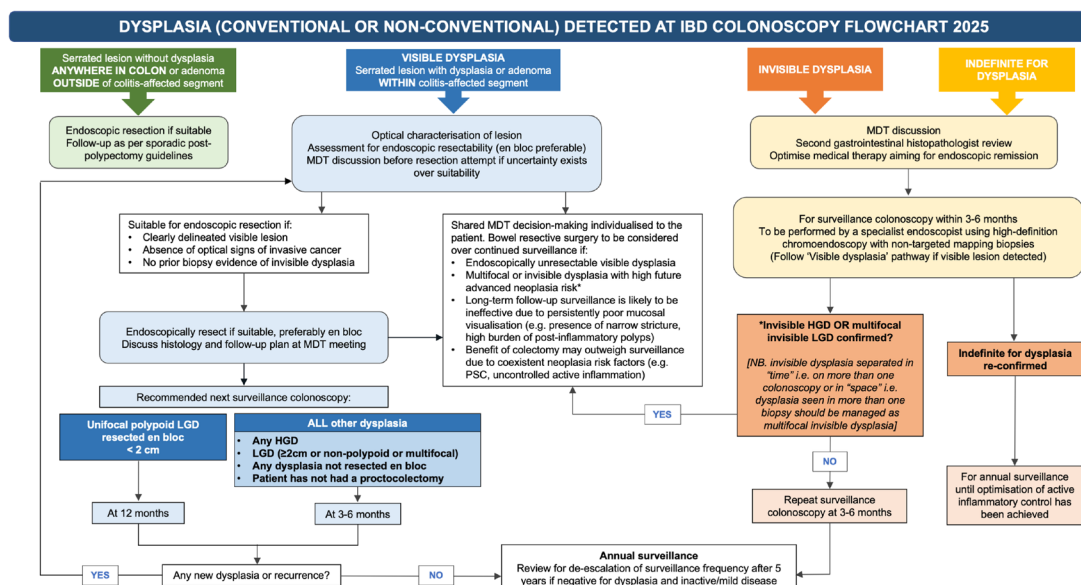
DYSPLASIA (CONVENTIONAL OR NON-CONVENTIONAL) DETECTED AT IBD COLONOSCOPY FLOWCHART 2025

Serrated lesion without dysplasia ANYWHERE IN COLON or adenoma OUTSIDE of colitis-affected segment

Endoscopic resection if suitable
Follow-up as per sporadic post-polypectomy guidelines

VISIBLE DYSPLASIA
Serrated lesion with dysplasia or adenoma WITHIN colitis-affected segment

Optical characterisation of lesion
Assessment for endoscopic resectability (en bloc preferable)
MDT discussion before resection attempt if uncertainty exists over suitability

Suitable for endoscopic resection if:
• Clearly delineated visible lesion
• Absence of optical signs of invasive cancer
• No prior biopsy evidence of invisible dysplasia

Endoscopically resect if suitable, preferably en bloc
Discuss histology and follow-up plan at MDT meeting

Recommended next surveillance colonoscopy:

Unifocal polypoid LGD resected en bloc < 2 cm

At 12 months

ALL other dysplasia
• Any HGD
• LGD (≥2cm or non-polypoid or multifocal)
• Any dysplasia not resected en bloc
• Patient has not had a proctocolectomy

At 3-6 months

Shared MDT decision-making individualised to the patient. Bowel resective surgery to be considered over continued surveillance if:
• Endoscopically unresectable visible dysplasia
• Multifocal or invisible dysplasia with high future advanced neoplasia risk*
• Long-term follow-up surveillance is likely to be ineffective due to persistently poor mucosal visualisation (e.g. presence of narrow stricture, high burden of post-inflammatory polyps)
• Benefit of colectomy may outweigh surveillance due to coexistent neoplasia risk factors (e.g. PSC, uncontrolled active inflammation)

INVISIBLE DYSPLASIA

INDEFINITE FOR DYSPLASIA

MDT discussion
Second gastrointestinal histopathologist review
Optimise medical therapy aiming for endoscopic remission

For surveillance colonoscopy within 3-6 months
To be performed by a specialist endoscopist using high-definition chromoendoscopy with non-targeted mapping biopsies
(Follow 'Visible dysplasia' pathway if visible lesion detected)

*Invisible HGD OR multifocal invisible LGD confirmed?

[NB. invisible dysplasia separated in "time" i.e. on more than one colonoscopy or in "space" i.e. dysplasia seen in more than one biopsy should be managed as multifocal invisible dysplasia]

YES

NO

Repeat surveillance colonoscopy at 3-6 months

Indefinite for dysplasia re-confirmed

For annual surveillance until optimisation of active inflammatory control has been achieved

YES

Any new dysplasia or recurrence?

NO

Annual surveillance
Review for de-escalation of surveillance frequency after 5 years if negative for dysplasia and inactive/mild disease